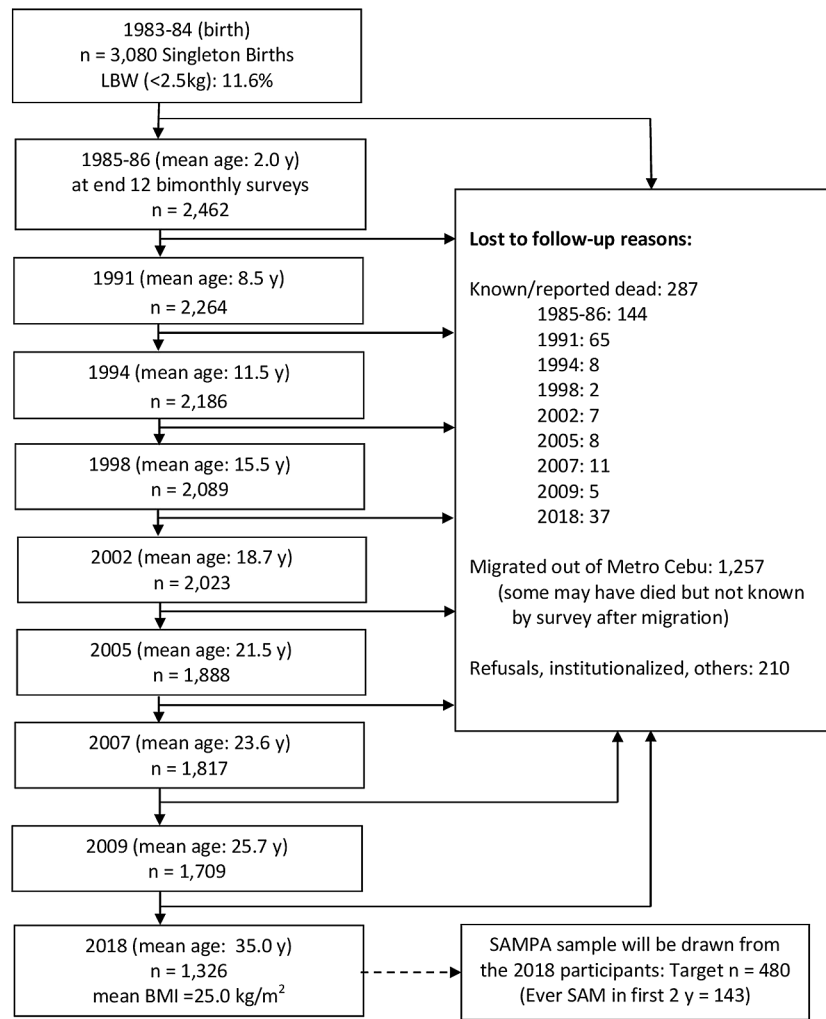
1983-84 (birth)
n = 3,080 Singleton Births
LBW (<2.5kg): 11.6%

1985-86 (mean age: 2.0 y)
at end 12 bimonthly surveys
n = 2,462

1991 (mean age: 8.5 y)
n = 2,264

1994 (mean age: 11.5 y)
n = 2,186

1998 (mean age: 15.5 y)
n = 2,089

2002 (mean age: 18.7 y)
n = 2,023

2005 (mean age: 21.5 y)
n = 1,888

2007 (mean age: 23.6 y)
n = 1,817

2009 (mean age: 25.7 y)
n = 1,709

2018 (mean age: 35.0 y)
n = 1,326
mean BMI =25.0 kg/m$^2$

**Lost to follow-up reasons:**

Known/reported dead: 287
1985-86: 144
1991: 65
1994: 8
1998: 2
2002: 7
2005: 8
2007: 11
2009: 5
2018: 37

Migrated out of Metro Cebu: 1,257
(some may have died but not known by survey after migration)

Refusals, institutionalized, others: 210

SAMPA sample will be drawn from the 2018 participants: Target n = 480
(Ever SAM in first 2 y = 143)